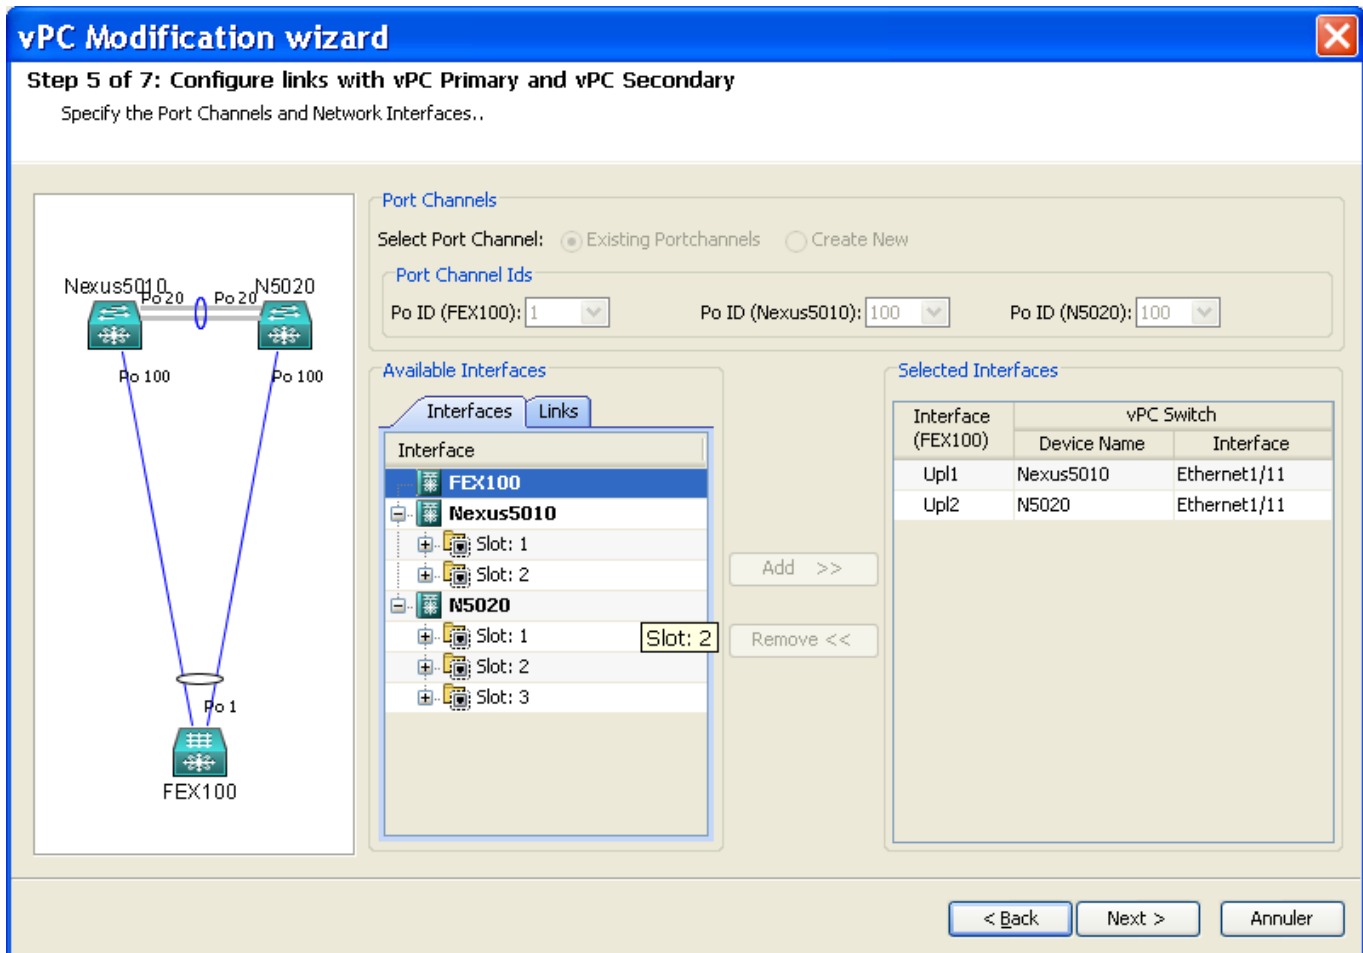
vPC Modification wizard

Step 5 of 7: Configure links with vPC Primary and vPC Secondary

Specify the Port Channels and Network Interfaces..

Nexus5010 Po 20 Po 20 N5020

Po 100 Po 100

Po 1

FEX100

Port Channels

Select Port Channel: Existing Portchannels Create New

Port Channel Ids

Po ID (FEX100): 1 Po ID (Nexus5010): 100 Po ID (N5020): 100

Available Interfaces

Interfaces Links

Interface

FEX100
Nexus5010
Slot: 1
Slot: 2
N5020
Slot: 1
Slot: 2
Slot: 3

Slot: 2

Add >>

Remove <<

Selected Interfaces

| Interface (FEX100) | vPC Switch Device Name | vPC Switch Interface |
|---|---|---|
| Upl1 | Nexus5010 | Ethernet1/11 |
| Upl2 | N5020 | Ethernet1/11 |

< Back Next > Annuler